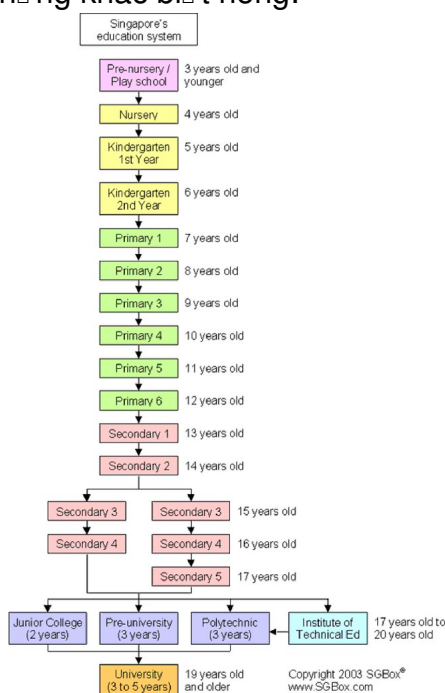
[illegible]ng khác bi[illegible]t riêng.

Singapore's education system

Pre-nursery / Play school
3 years old and younger

Nursery
4 years old

Kindergarten 1st Year
5 years old

Kindergarten 2nd Year
6 years old

Primary 1
7 years old

Primary 2
8 years old

Primary 3
9 years old

Primary 4
10 years old

Primary 5
11 years old

Primary 6
12 years old

Secondary 1
13 years old

Secondary 2
14 years old

Secondary 3
Secondary 3
15 years old

Secondary 4
Secondary 4
16 years old

Secondary 5
17 years old

Junior College (2 years)
Pre-university (3 years)
Polytechnic (3 years)
Institute of Technical Ed
17 years old to 20 years old

University (3 to 5 years)
19 years old and older

Copyright 2003 SGBox®
www.SGBox.com